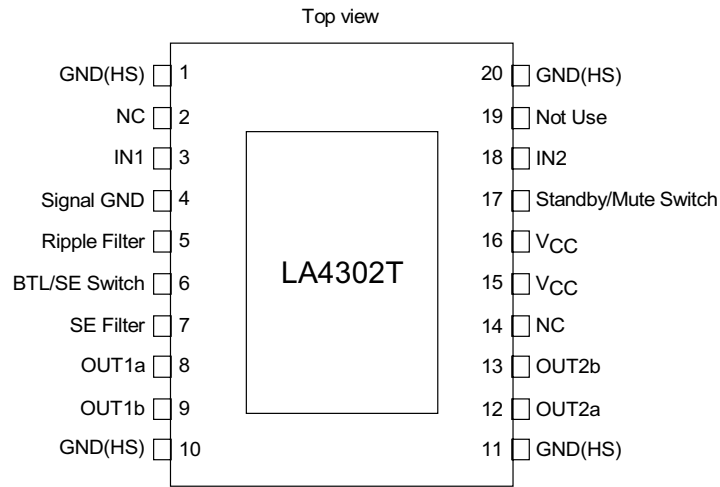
Top view

GND(HS) 1
NC 2
IN1 3
Signal GND 4
Ripple Filter 5
BTL/SE Switch 6
SE Filter 7
OUT1a 8
OUT1b 9
GND(HS) 10

LA4302T

20 GND(HS)
19 Not Use
18 IN2
17 Standby/Mute Switch
16 $V_{CC}$
15 $V_{CC}$
14 NC
13 OUT2b
12 OUT2a
11 GND(HS)